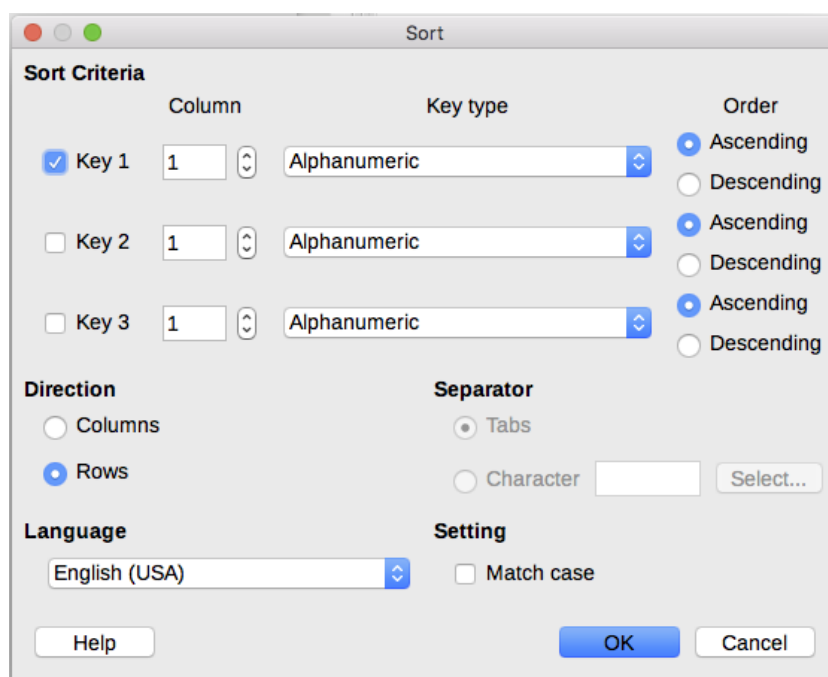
Sort

Sort Criteria

Column

Key type

Order

Key 1

1

Alphanumeric

Ascending

Descending

Key 2

1

Alphanumeric

Ascending

Descending

Key 3

1

Alphanumeric

Ascending

Descending

Direction

Columns

Rows

Separator

Tabs

Character

Select...

Language

English (USA)

Setting

Match case

Help

OK

Cancel